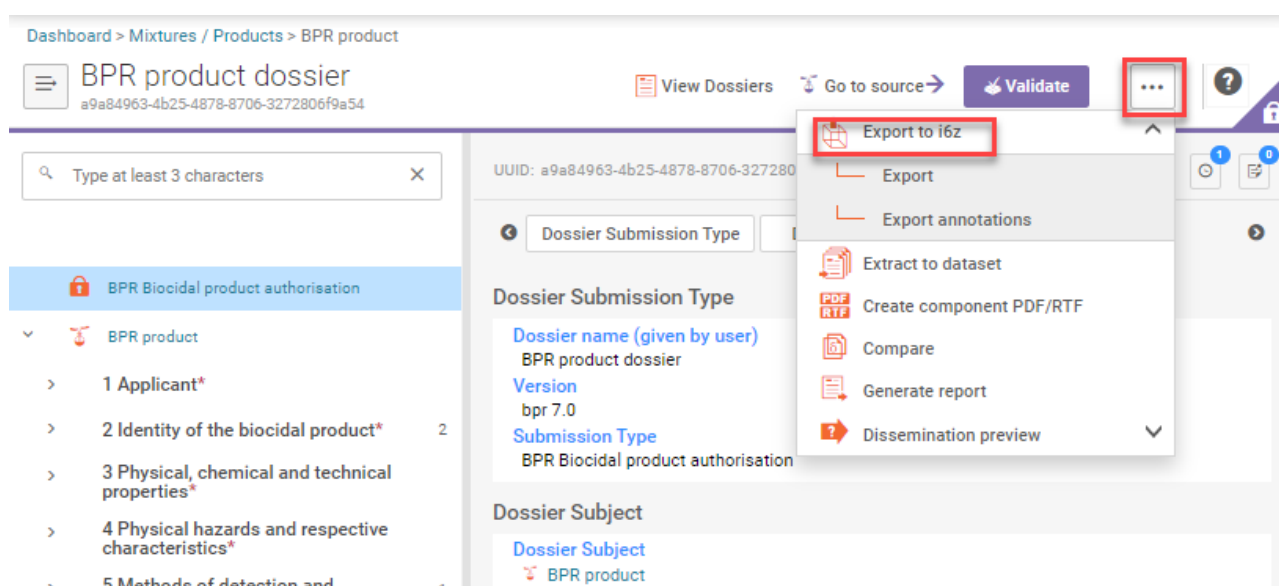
Dashboard > Mixtures / Products > BPR product

BPR product dossier
a9a84963-4b25-4878-8706-3272806f9a54

View Dossiers
Go to source
Validate
...
?

Type at least 3 characters

BPR Biocidal product authorisation
BPR product
1 Applicant*
2 Identity of the biocidal product* 2
3 Physical, chemical and technical properties*
4 Physical hazards and respective characteristics*
5 Methods of detection and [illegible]

UUID: a9a84963-4b25-4878-8706-327280
1
0

Dossier Submission Type

Dossier Submission Type
Dossier name (given by user)
BPR product dossier
Version
bpr 7.0
Submission Type
BPR Biocidal product authorisation

Dossier Subject
Dossier Subject
BPR product

Export to i6z
Export
Export annotations
Extract to dataset
Create component PDF/RTF
Compare
Generate report
Dissemination preview